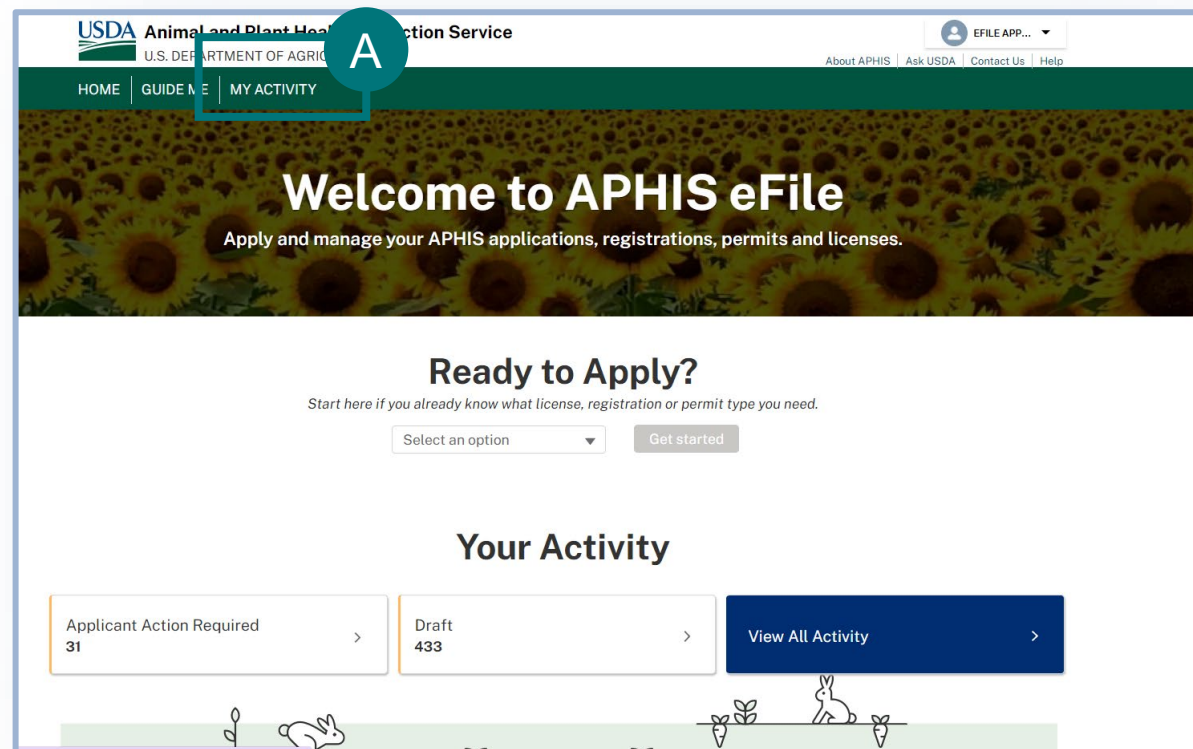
USDA Animal and Plant Heal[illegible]ction Service
U.S. DEPARTMENT OF AGRIC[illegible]

A

EFILE APP...

About APHIS | Ask USDA | Contact Us | Help

HOME | GUIDE ME | MY ACTIVITY

Welcome to APHIS eFile

Apply and manage your APHIS applications, registrations, permits and licenses.

Ready to Apply?

Start here if you already know what license, registration or permit type you need.

Select an option

Get started

Your Activity

Applicant Action Required
31

Draft
433

View All Activity